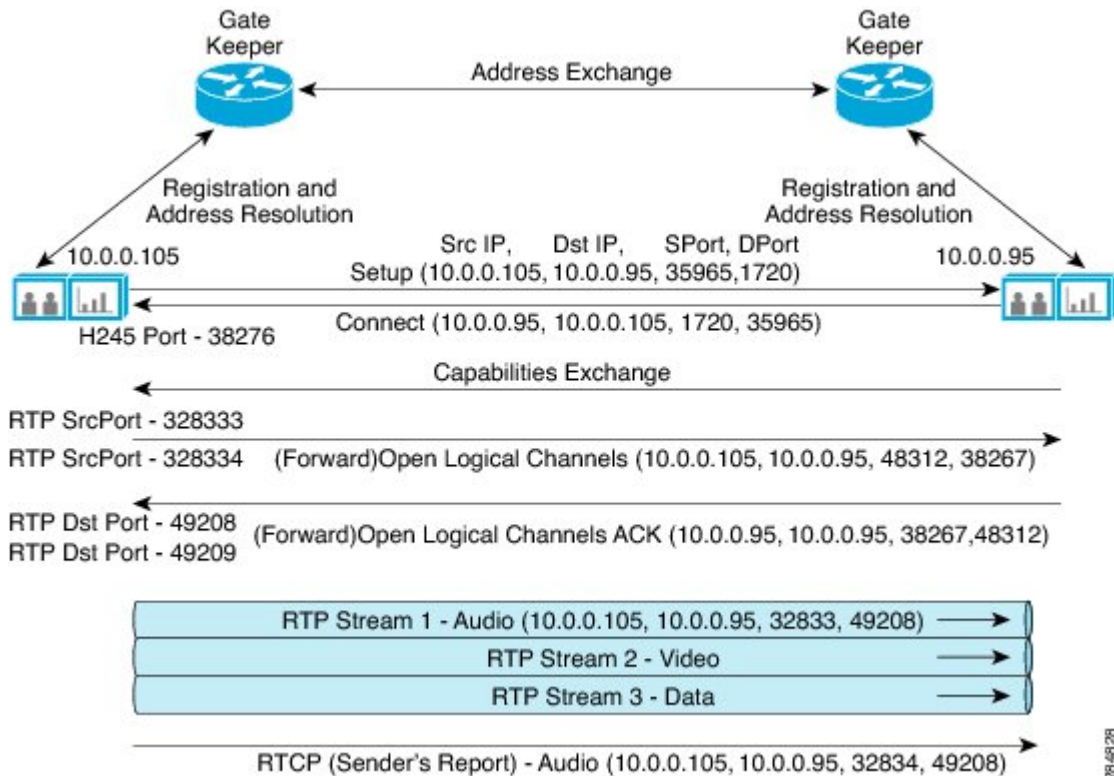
Gate Keeper

Gate Keeper

Address Exchange

Registration and Address Resolution

Registration and Address Resolution

10.0.0.105

Src IP, Dst IP, SPort, DPort
Setup (10.0.0.105, 10.0.0.95, 35965,1720)

10.0.0.95

Connect (10.0.0.95, 10.0.0.105, 1720, 35965)

H245 Port - 38276

Capabilities Exchange

RTP SrcPort - 328333
RTP SrcPort - 328334

(Forward)Open Logical Channels (10.0.0.105, 10.0.0.95, 48312, 38267)

RTP Dst Port - 49208
RTP Dst Port - 49209

(Forward)Open Logical Channels ACK (10.0.0.95, 10.0.0.95, 38267,48312)

RTP Stream 1 - Audio (10.0.0.105, 10.0.0.95, 32833, 49208)

RTP Stream 2 - Video

RTP Stream 3 - Data

RTCP (Sender's Report) - Audio (10.0.0.105, 10.0.0.95, 32834, 49208)

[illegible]